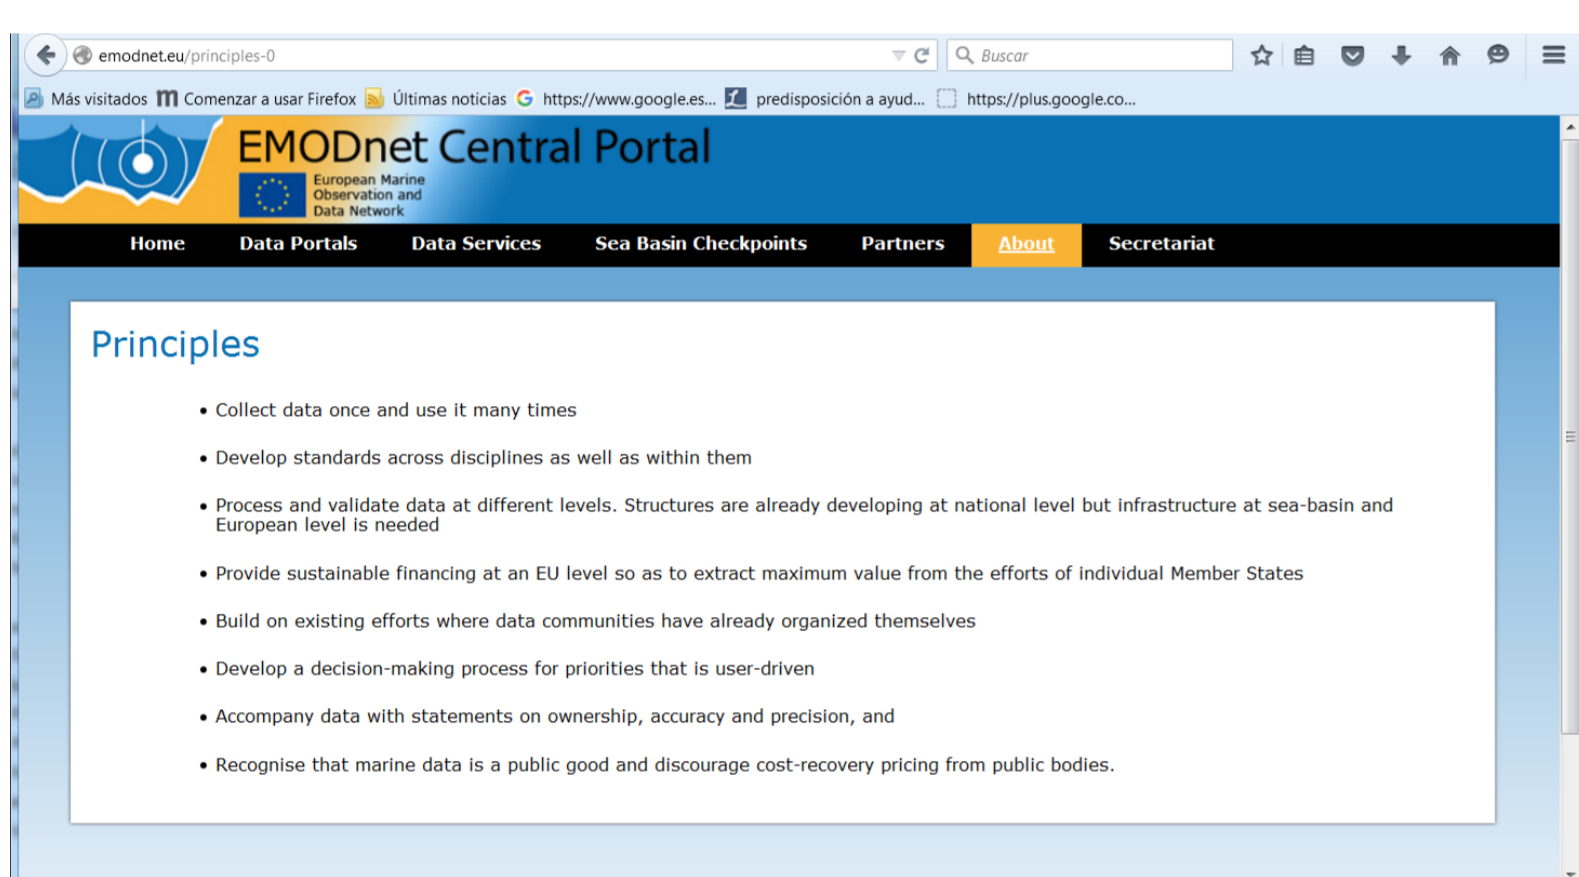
emodnet.eu/principles-0

Buscar

Más visitados Comenzar a usar Firefox Últimas noticias https://www.google.es... predisposición a ayud... https://plus.google.co...

EMODnet Central Portal

European Marine Observation and Data Network

Home Data Portals Data Services Sea Basin Checkpoints Partners About Secretariat

Principles

• Collect data once and use it many times

• Develop standards across disciplines as well as within them

• Process and validate data at different levels. Structures are already developing at national level but infrastructure at sea-basin and European level is needed

• Provide sustainable financing at an EU level so as to extract maximum value from the efforts of individual Member States

• Build on existing efforts where data communities have already organized themselves

• Develop a decision-making process for priorities that is user-driven

• Accompany data with statements on ownership, accuracy and precision, and

• Recognise that marine data is a public good and discourage cost-recovery pricing from public bodies.